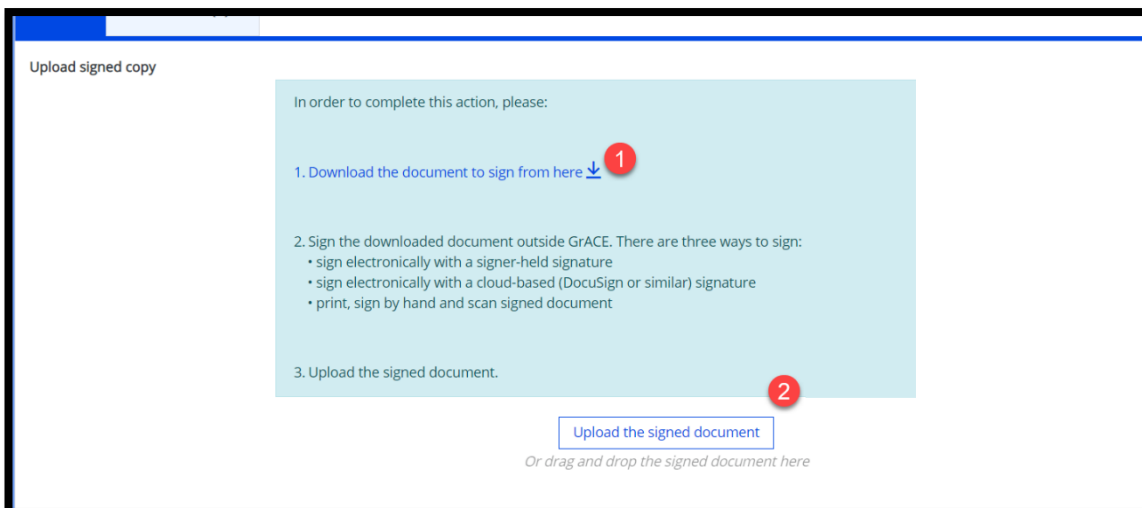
Upload signed copy

In order to complete this action, please:

1. Download the document to sign from here 1

2. Sign the downloaded document outside GrACE. There are three ways to sign:
• sign electronically with a signer-held signature
• sign electronically with a cloud-based (DocuSign or similar) signature
• print, sign by hand and scan signed document

3. Upload the signed document.

2

Upload the signed document

Or drag and drop the signed document here